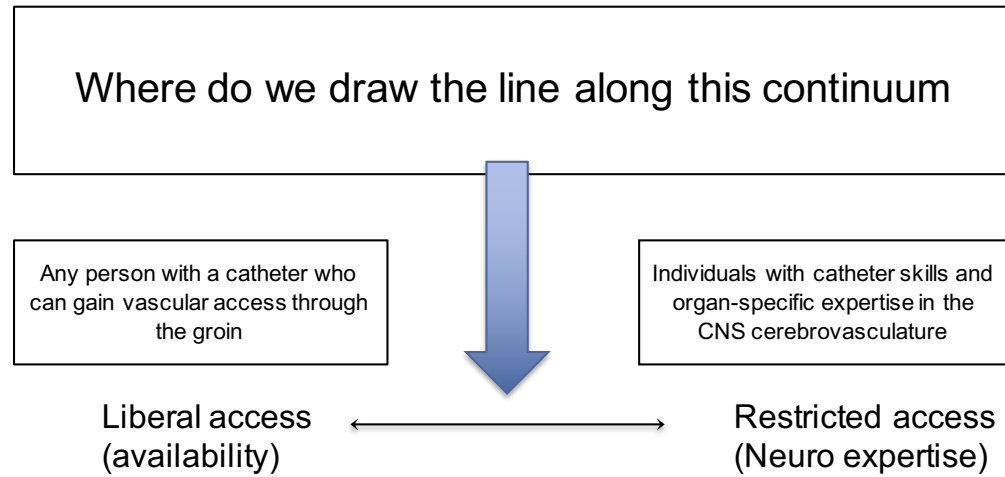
Where do we draw the line along this continuum

Any person with a catheter who can gain vascular access through the groin

Individuals with catheter skills and organ-specific expertise in the CNS cerebrovasculature

Liberal access (availability)

Restricted access (Neuro expertise)